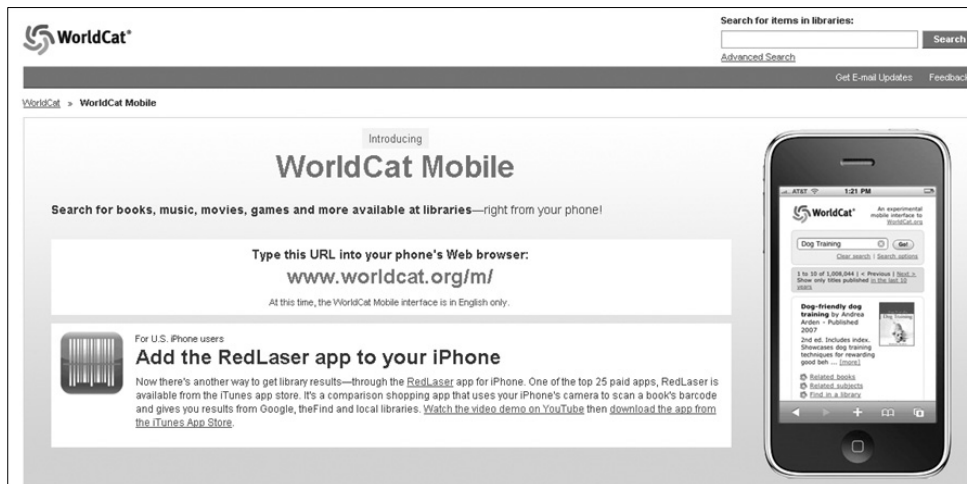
WorldCat®

Search for items in libraries:

Search

Advanced Search

Get E-mail Updates Feedback

WorldCat » WorldCat Mobile

Introducing

WorldCat Mobile

Search for books, music, movies, games and more available at libraries—right from your phone!

Type this URL into your phone's Web browser:

www.worldcat.org/m/

At this time, the WorldCat Mobile interface is in English only.

For U.S. iPhone users

Add the RedLaser app to your iPhone

Now there's another way to get library results—through the RedLaser app for iPhone. One of the top 25 paid apps, RedLaser is available from the iTunes app store. It's a comparison shopping app that uses your iPhone's camera to scan a book's barcode and gives you results from Google, theFind and local libraries. Watch the video demo on YouTube then download the app from the iTunes App Store.

AT&T 1:21 PM

WorldCat® An experimental mobile interface to WorldCat.org

Dog Training Go!

Clear search | Search options

1 to 10 of 1,008,044 | < Previous | Next > Show only titles published in the last 10 years

Dog-friendly dog training by Andrea Arden - Published 2007

2nd ed. Includes index. Showcases dog training techniques for rewarding good beh ... [more]

Related books

Related subjects

Find in a library